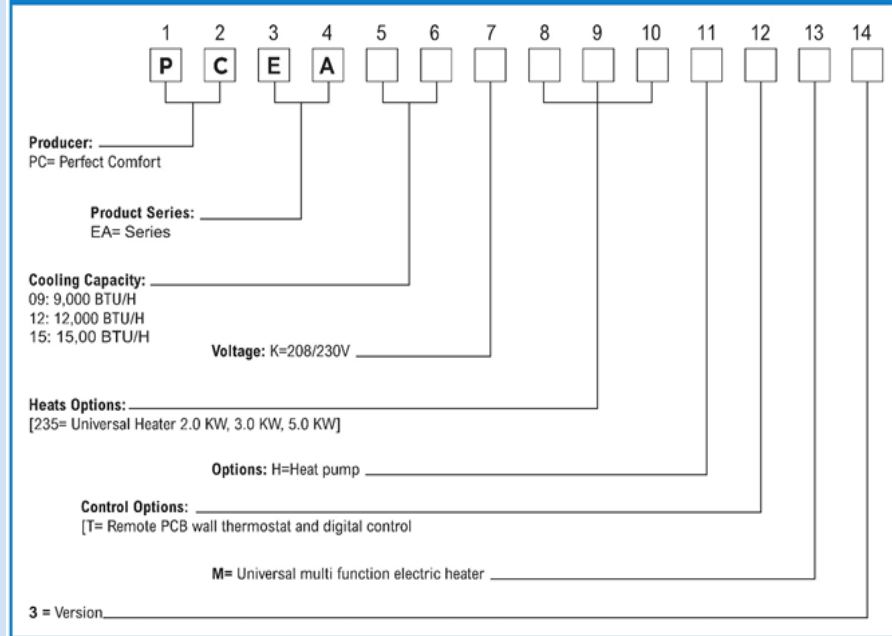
1 2 3 4 5 6 7 8 9 10 11 12 13 14

P C E A

Producer:
PC= Perfect Comfort

Product Series:
EA= Series

Cooling Capacity:
09: 9,000 BTU/H
12: 12,000 BTU/H
15: 15,00 BTU/H

Voltage: K=208/230V

Heats Options:
[235= Universal Heater 2.0 KW, 3.0 KW, 5.0 KW]

Options: H=Heat pump

Control Options:
[T= Remote PCB wall thermostat and digital control

M= Universal multi function electric heater

3 = Version